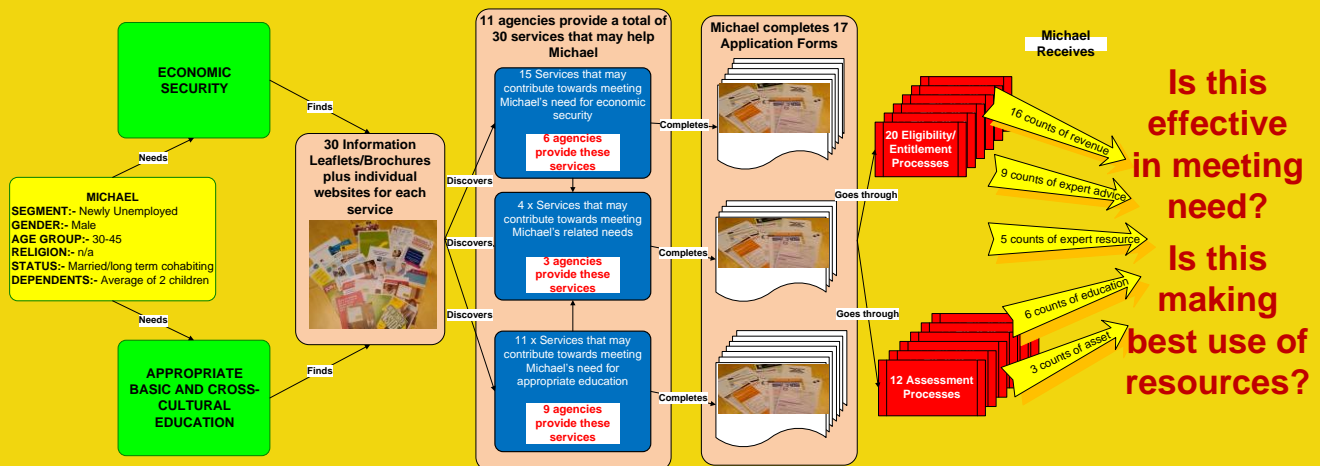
MICHAEL
SEGMENT:- Newly Unemployed
GENDER:- Male
AGE GROUP:- 30-45
RELIGION:- n/a
STATUS:- Married/long term cohabiting
DEPENDENTS:- Average of 2 children

Needs

ECONOMIC SECURITY

Needs

APPROPRIATE BASIC AND CROSS-CULTURAL EDUCATION

Finds

Finds

30 Information Leaflets/Brochures plus individual websites for each service

Discovers

Discovers

Discovers

11 agencies provide a total of 30 services that may help Michael

15 Services that may contribute towards meeting Michael's need for economic security

6 agencies provide these services

4 x Services that may contribute towards meeting Michael's related needs

3 agencies provide these services

11 x Services that may contribute towards meeting Michael's need for appropriate education

9 agencies provide these services

Completes

Completes

Completes

Michael completes 17 Application Forms

Goes through

Goes through

20 Eligibility/ Entitlement Processes

12 Assessment Processes

Michael Receives

16 counts of revenue

9 counts of expert advice

5 counts of expert resource

6 counts of education

3 counts of asset

Is this effective in meeting need?

Is this making best use of resources?